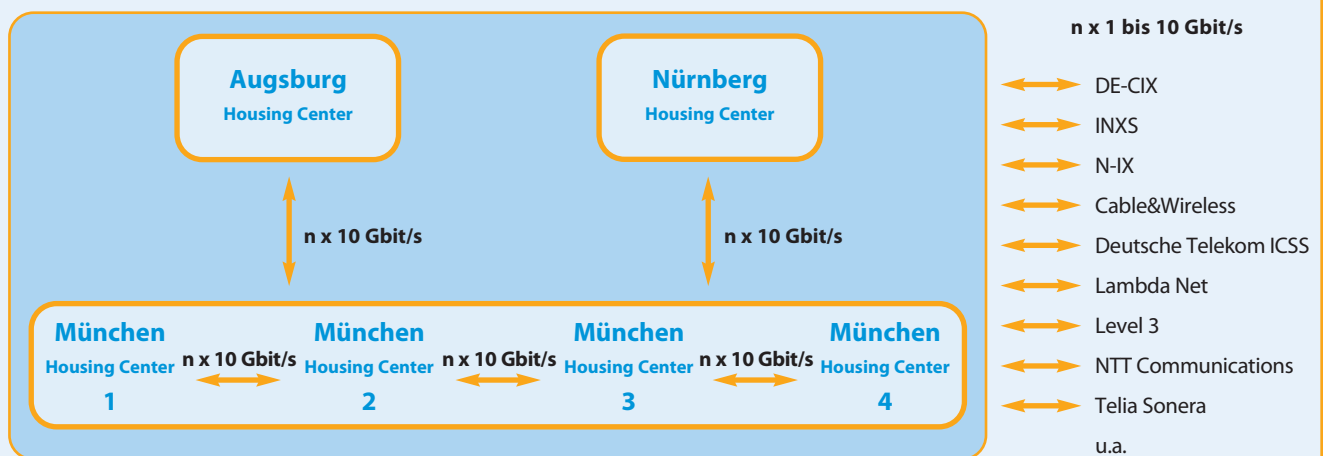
Augsburg
Housing Center

Nürnberg
Housing Center

n x 10 Gbit/s

n x 10 Gbit/s

München
Housing Center
1

n x 10 Gbit/s

München
Housing Center
2

n x 10 Gbit/s

München
Housing Center
3

n x 10 Gbit/s

München
Housing Center
4

n x 1 bis 10 Gbit/s

DE-CIX
INXS
N-IX
Cable&Wireless
Deutsche Telekom ICSS
Lambda Net
Level 3
NTT Communications
Telia Sonera
u.a.